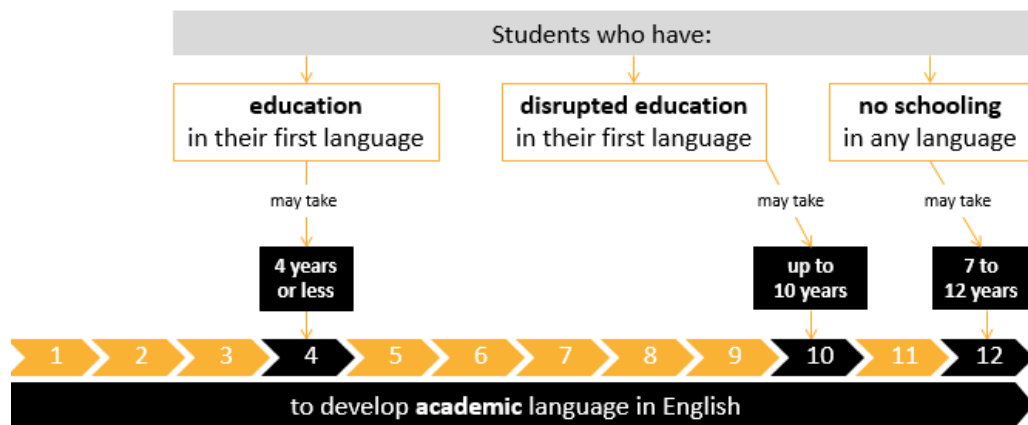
Students who have:

**education** in their first language

may take

4 years or less

**disrupted education** in their first language

may take

up to 10 years

**no schooling** in any language

may take

7 to 12 years

1 2 3 4 5 6 7 8 9 10 11 12

to develop **academic** language in English